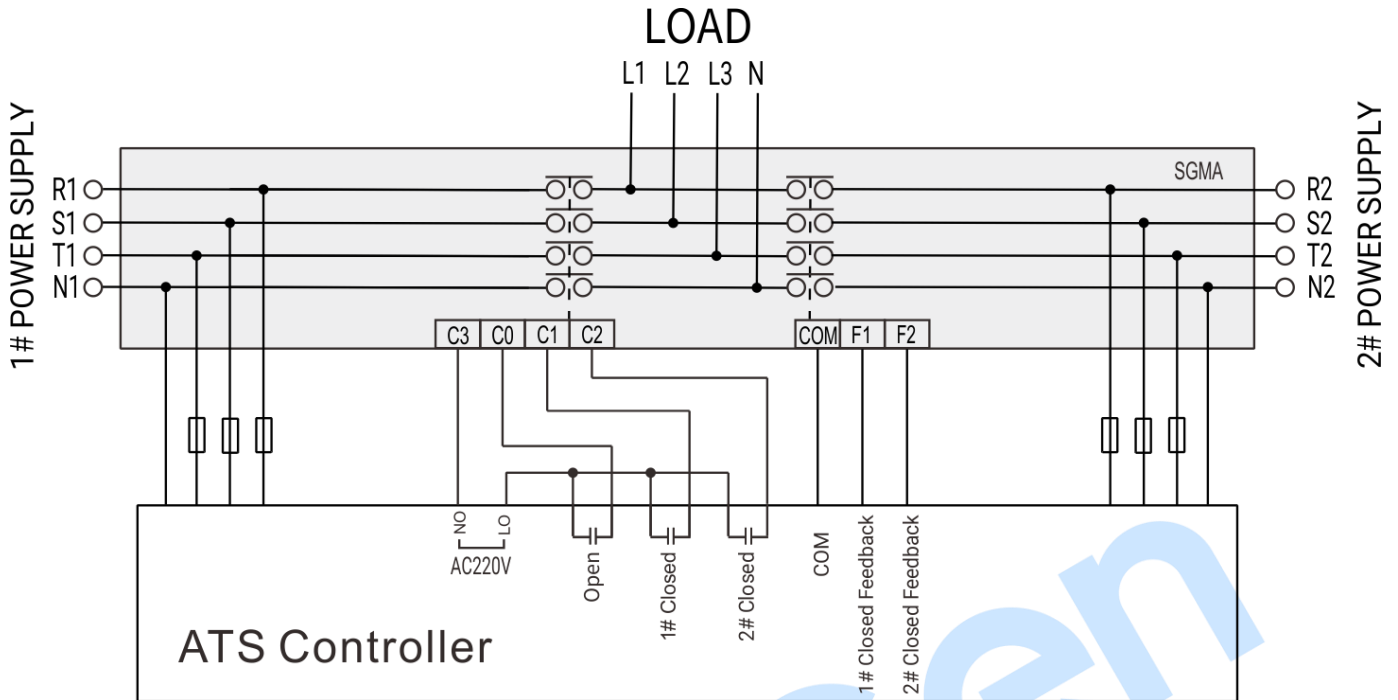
LOAD

L1 L2 L3 N

1# POWER SUPPLY

R1
S1
T1
N1

SGMA

R2
S2
T2
N2

2# POWER SUPPLY

C3 C0 C1 C2

COM F1 F2

NO LO
AC220V

Open

1# Closed

2# Closed

COM

1# Closed Feedback

2# Closed Feedback

ATS Controller

en